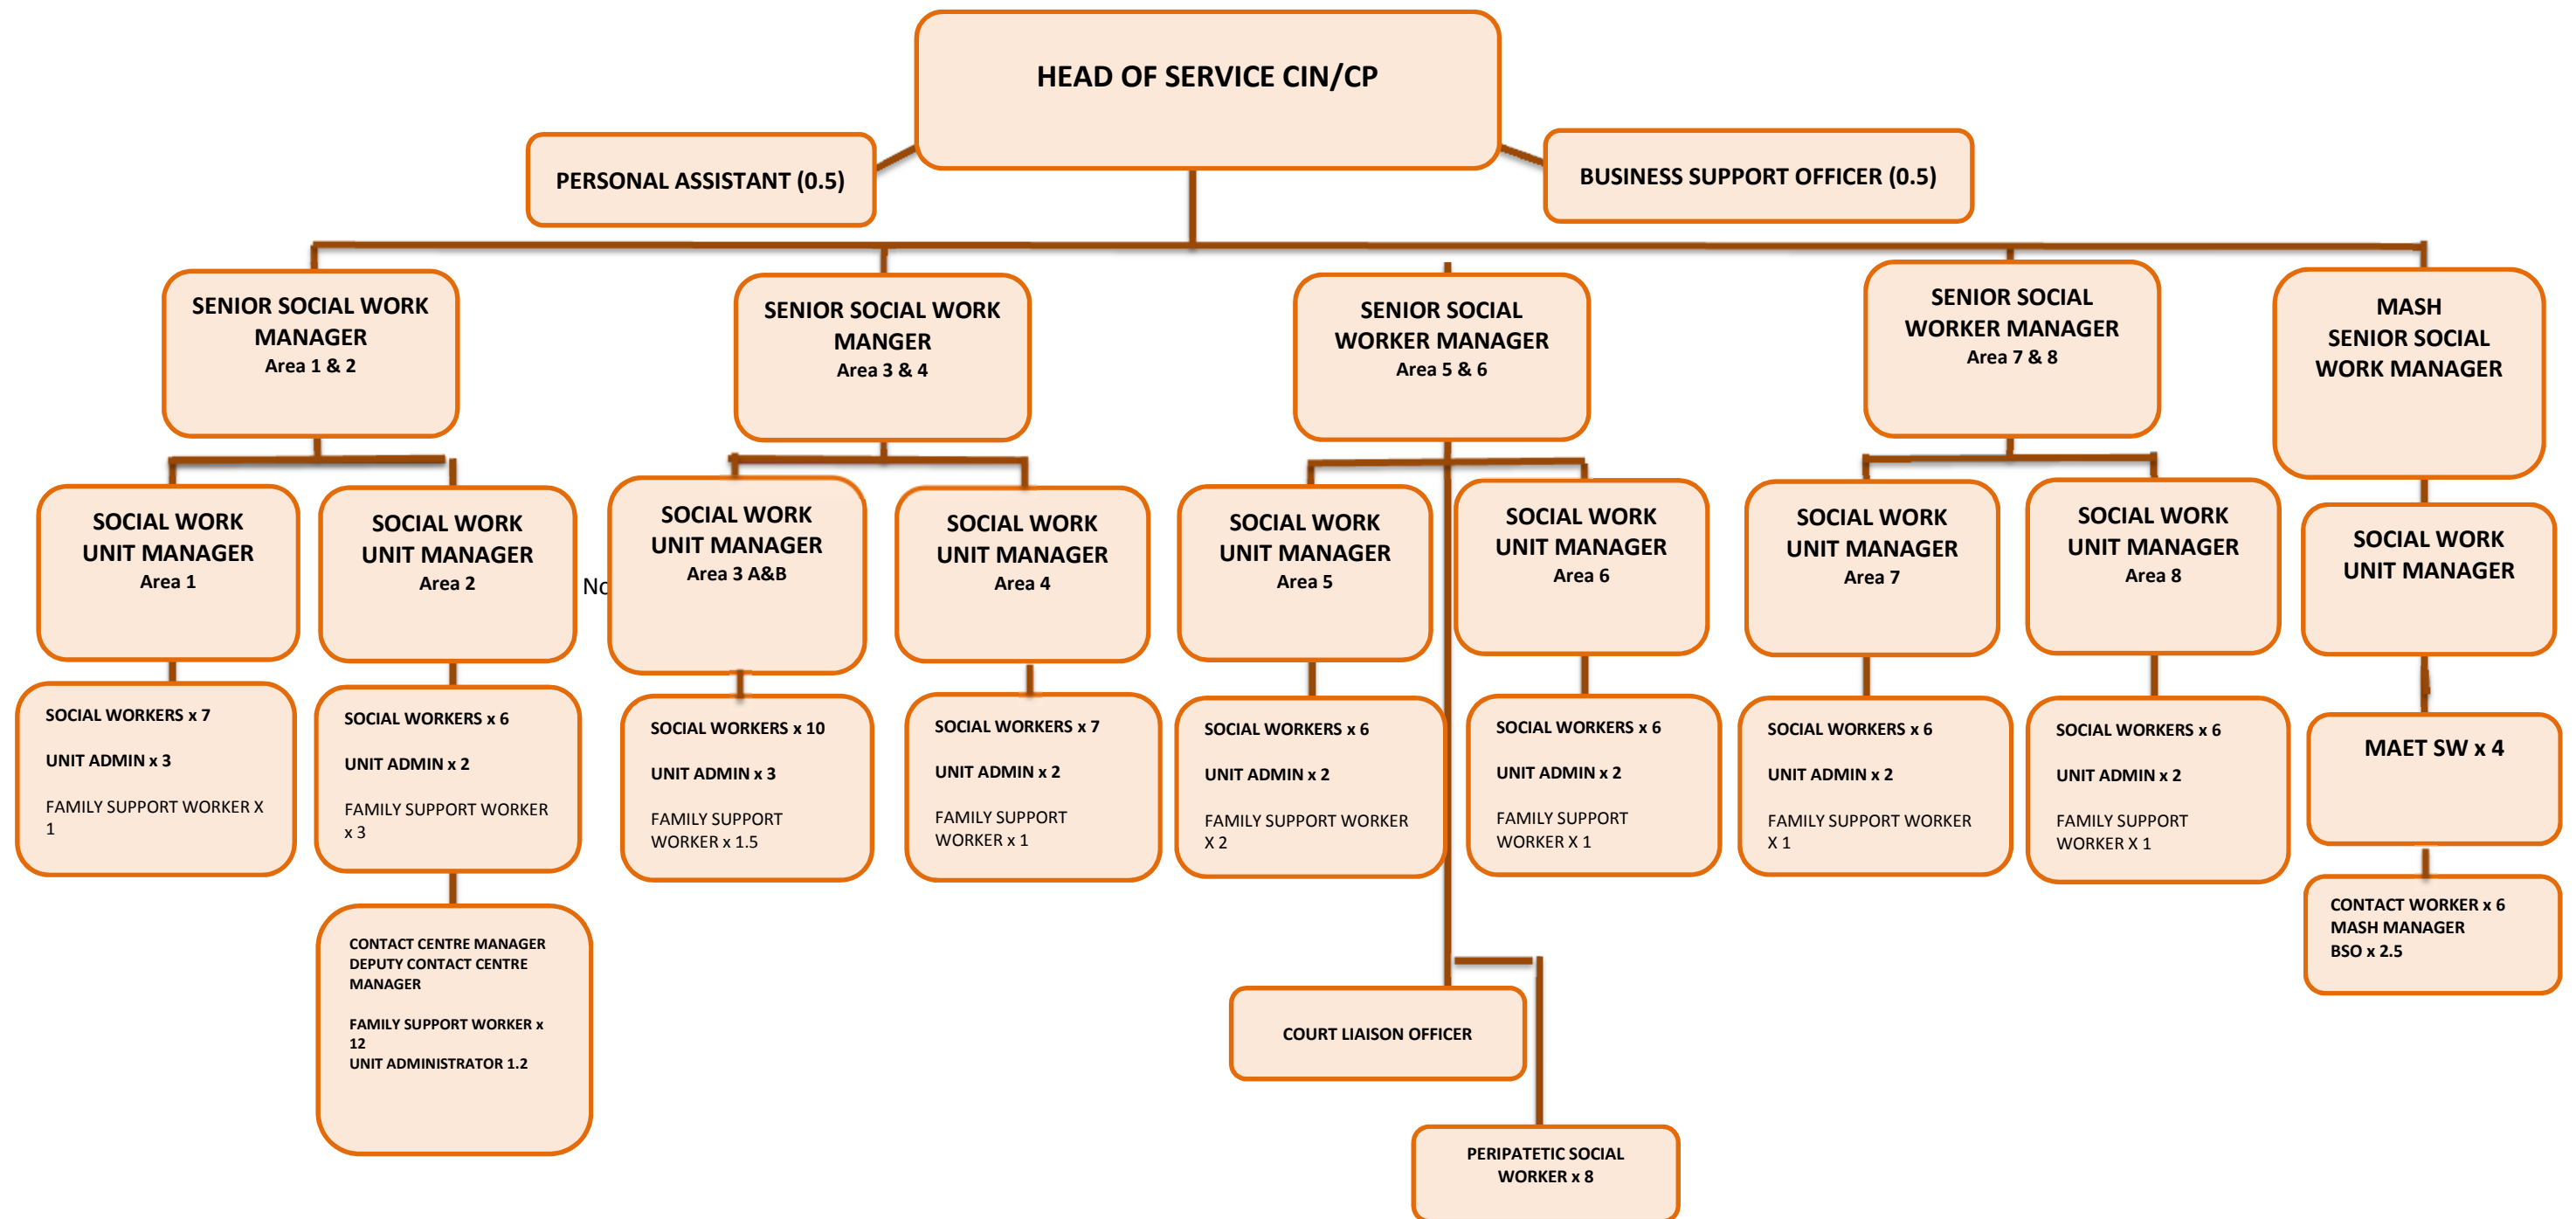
HEAD OF SERVICE CIN/CP

PERSONAL ASSISTANT (0.5)

BUSINESS SUPPORT OFFICER (0.5)

SENIOR SOCIAL WORK MANAGER
Area 1 & 2

SENIOR SOCIAL WORK MANGER
Area 3 & 4

SENIOR SOCIAL WORKER MANAGER
Area 5 & 6

SENIOR SOCIAL WORKER MANAGER
Area 7 & 8

MASH SENIOR SOCIAL WORK MANAGER

SOCIAL WORK UNIT MANAGER
Area 1

SOCIAL WORK UNIT MANAGER
Area 2

No

SOCIAL WORK UNIT MANAGER
Area 3 A&B

SOCIAL WORK UNIT MANAGER
Area 4

SOCIAL WORK UNIT MANAGER
Area 5

SOCIAL WORK UNIT MANAGER
Area 6

SOCIAL WORK UNIT MANAGER
Area 7

SOCIAL WORK UNIT MANAGER
Area 8

SOCIAL WORK UNIT MANAGER

SOCIAL WORKERS x 7

UNIT ADMIN x 3

FAMILY SUPPORT WORKER X 1

SOCIAL WORKERS x 6

UNIT ADMIN x 2

FAMILY SUPPORT WORKER x 3

SOCIAL WORKERS x 10

UNIT ADMIN x 3

FAMILY SUPPORT WORKER x 1.5

SOCIAL WORKERS x 7

UNIT ADMIN x 2

FAMILY SUPPORT WORKER x 1

SOCIAL WORKERS x 6

UNIT ADMIN x 2

FAMILY SUPPORT WORKER X 2

SOCIAL WORKERS x 6

UNIT ADMIN x 2

FAMILY SUPPORT WORKER X 1

SOCIAL WORKERS x 6

UNIT ADMIN x 2

FAMILY SUPPORT WORKER X 1

SOCIAL WORKERS x 6

UNIT ADMIN x 2

FAMILY SUPPORT WORKER X 1

MAET SW x 4

CONTACT WORKER x 6
MASH MANAGER
BSO x 2.5

CONTACT CENTRE MANAGER
DEPUTY CONTACT CENTRE MANAGER

FAMILY SUPPORT WORKER x 12
UNIT ADMINISTRATOR 1.2

COURT LIAISON OFFICER

PERIPATETIC SOCIAL WORKER x 8